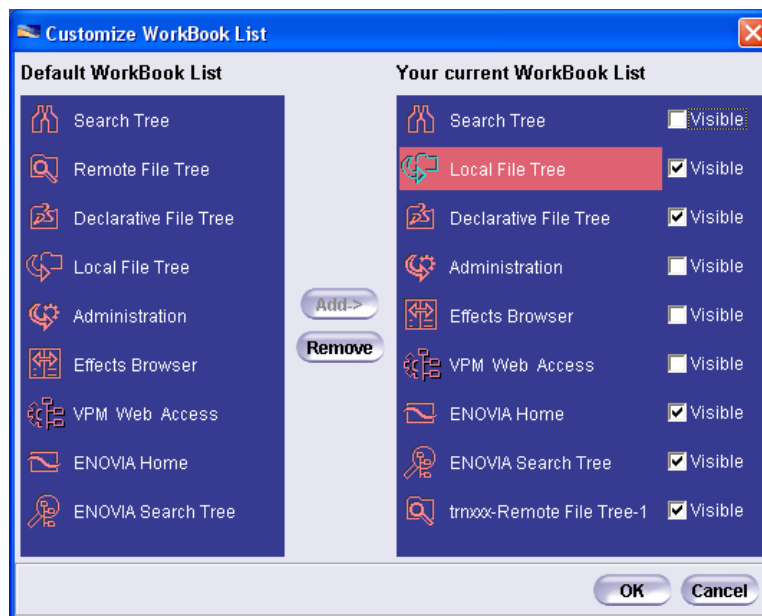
Customize WorkBook List

Default WorkBook List

Search Tree
Remote File Tree
Declarative File Tree
Local File Tree
Administration
Effects Browser
VPM Web Access
ENOVIA Home
ENOVIA Search Tree

Add->
Remove

Your current WorkBook List

| | |
|---|---|
| Search Tree | Visible |
| Local File Tree | Visible |
| Declarative File Tree | Visible |
| Administration | Visible |
| Effects Browser | Visible |
| VPM Web Access | Visible |
| ENOVIA Home | Visible |
| ENOVIA Search Tree | Visible |
| trnxxx-Remote File Tree-1 | Visible |

OK
Cancel